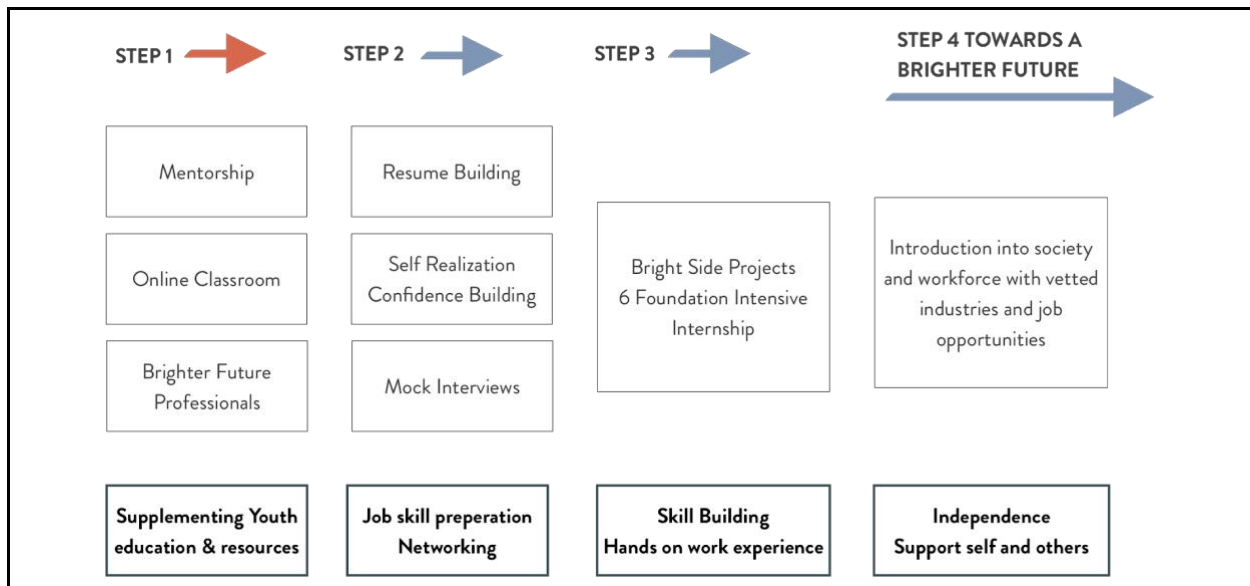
STEP 1

STEP 2

STEP 3

STEP 4 TOWARDS A BRIGHTER FUTURE

Mentorship

Online Classroom

Brighter Future Professionals

Resume Building

Self Realization Confidence Building

Mock Interviews

Bright Side Projects 6 Foundation Intensive Internship

Introduction into society and workforce with vetted industries and job opportunities

Supplementing Youth education & resources

Job skill preperation Networking

Skill Building Hands on work experience

Independence Support self and others